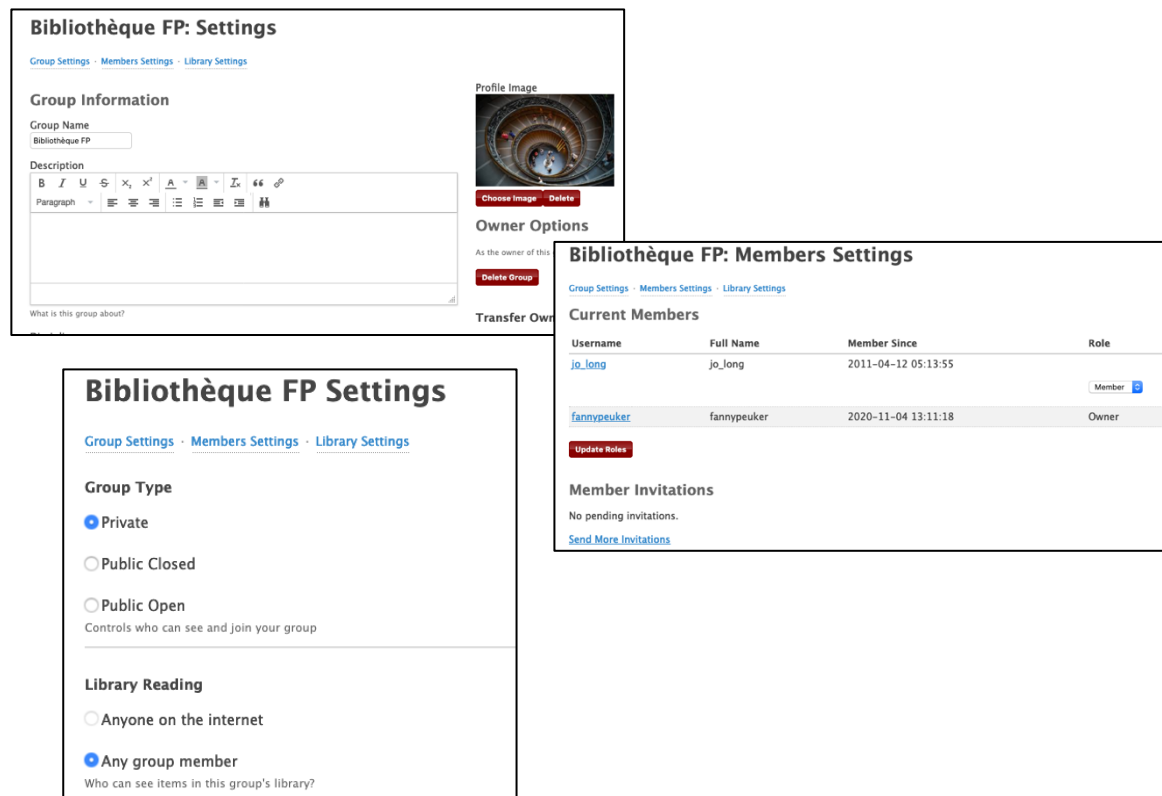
Bibliothèque FP: Settings

Group Settings · Members Settings · Library Settings

Group Information

Group Name

Bibliothèque FP

Description

B I U S X₁ X¹ A A Tx ““ 

Paragraph

What is this group about?

Profile Image

Choose Image Delete

Owner Options

As the owner of this

Delete Group

Transfer Own

Bibliothèque FP: Members Settings

Group Settings · Members Settings · Library Settings

Current Members

| Username | Full Name | Member Since | Role |
|---|---|---|---|
| jo_long | jo_long | 2011-04-12 05:13:55 | Member |
| fannypeuker | fannypeuker | 2020-11-04 13:11:18 | Owner |

Update Roles

Member Invitations

No pending invitations.

Send More Invitations

Bibliothèque FP Settings

Group Settings · Members Settings · Library Settings

Group Type

Private

Public Closed

Public Open

Controls who can see and join your group

Library Reading

Anyone on the internet

Any group member

Who can see items in this group's library?